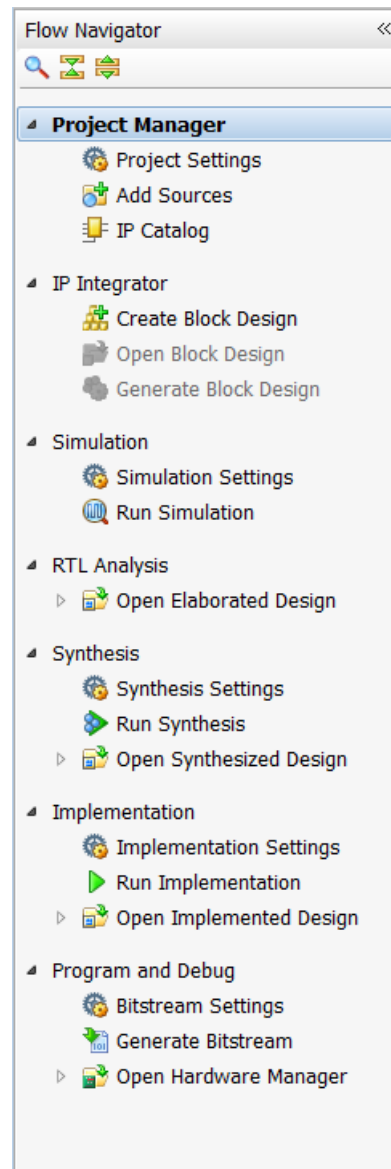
Flow Navigator «

Project Manager
Project Settings
Add Sources
IP Catalog

IP Integrator
Create Block Design
Open Block Design
Generate Block Design

Simulation
Simulation Settings
Run Simulation

RTL Analysis
Open Elaborated Design

Synthesis
Synthesis Settings
Run Synthesis
Open Synthesized Design

Implementation
Implementation Settings
Run Implementation
Open Implemented Design

Program and Debug
Bitstream Settings
Generate Bitstream
Open Hardware Manager